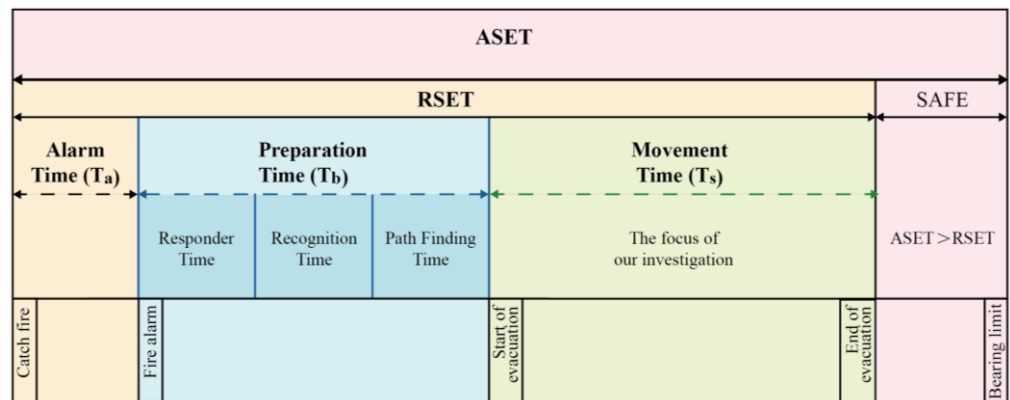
ASET

RSET

SAFE

Alarm Time ($T_a$)

Preparation Time ($T_b$)

Movement Time ($T_s$)

Responder Time

Recognition Time

Path Finding Time

The focus of our investigation

ASET > RSET

Catch fire

Fire alarm

Start of evacuation

End of evacuation

Bearing limit